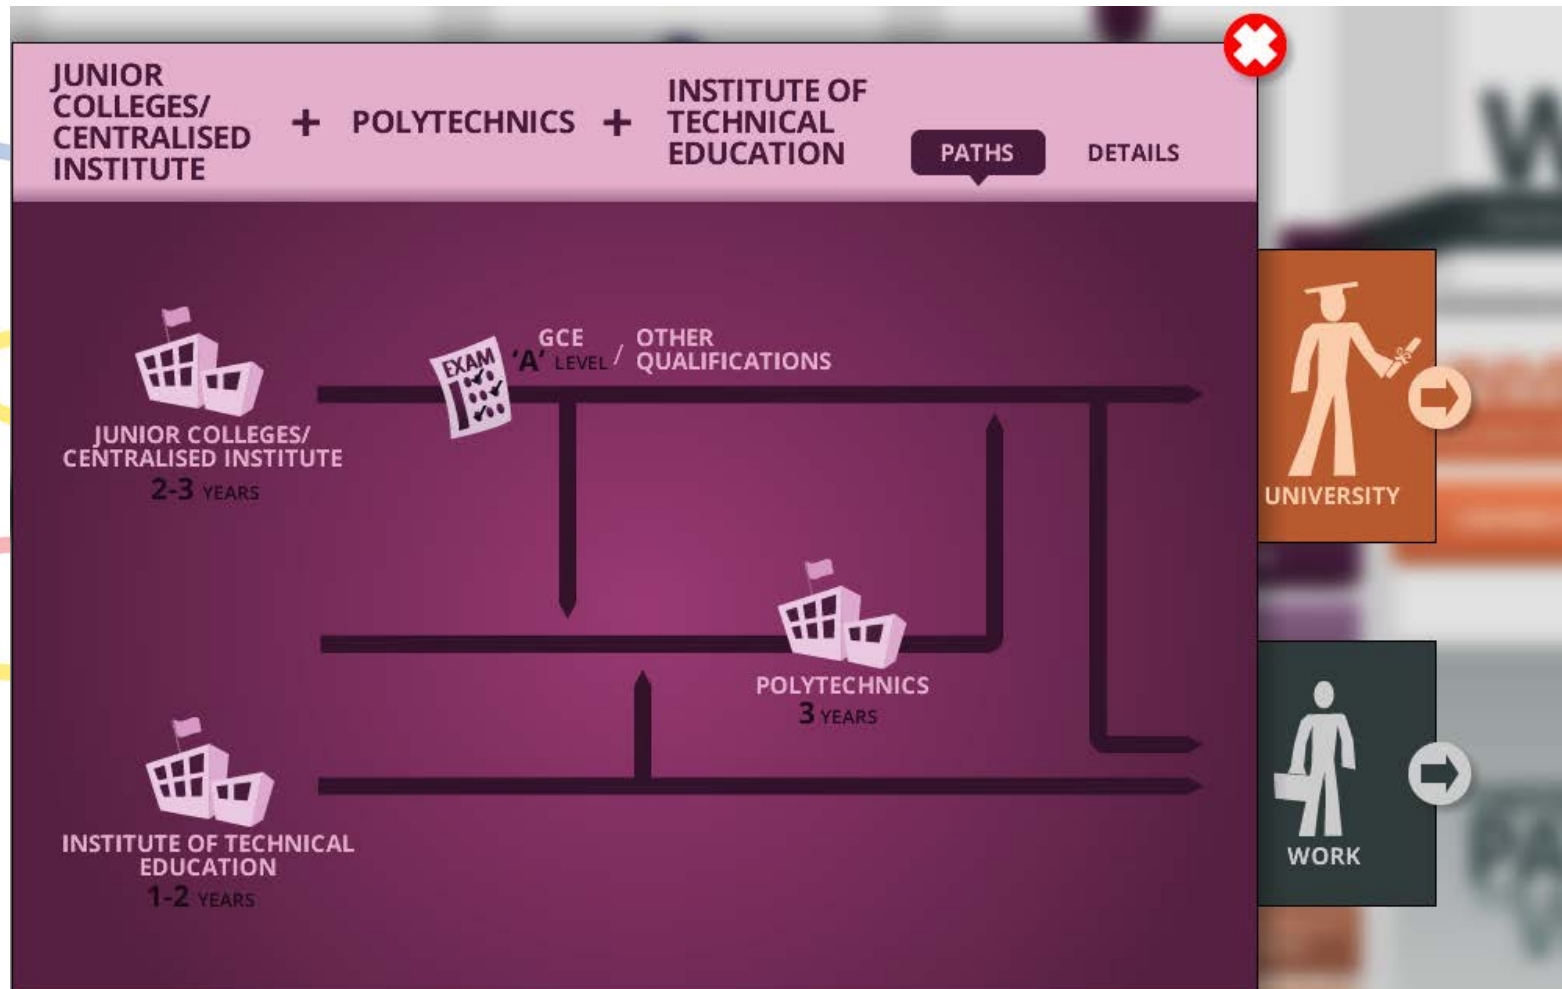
JUNIOR COLLEGES/ CENTRALISED INSTITUTE + POLYTECHNICS + INSTITUTE OF TECHNICAL EDUCATION

PATHS DETAILS

EXAM

GCE 'A' LEVEL / OTHER QUALIFICATIONS

JUNIOR COLLEGES/ CENTRALISED INSTITUTE
2-3 YEARS

POLYTECHNICS
3 YEARS

INSTITUTE OF TECHNICAL EDUCATION
1-2 YEARS

UNIVERSITY

WORK